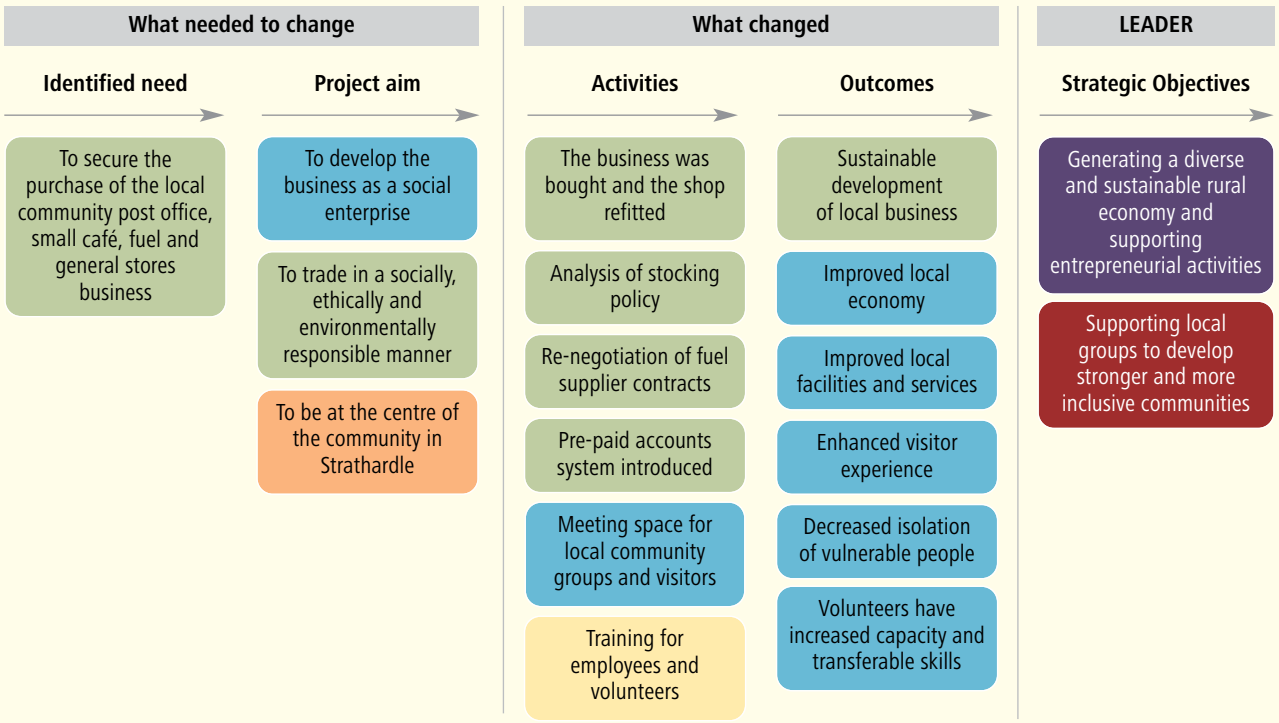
What needed to change

Identified need

To secure the purchase of the local community post office, small café, fuel and general stores business

Project aim

To develop the business as a social enterprise

To trade in a socially, ethically and environmentally responsible manner

To be at the centre of the community in Strathardle

What changed

Activities

The business was bought and the shop refitted

Analysis of stocking policy

Re-negotiation of fuel supplier contracts

Pre-paid accounts system introduced

Meeting space for local community groups and visitors

Training for employees and volunteers

Outcomes

Sustainable development of local business

Improved local economy

Improved local facilities and services

Enhanced visitor experience

Decreased isolation of vulnerable people

Volunteers have increased capacity and transferable skills

LEADER

Strategic Objectives

Generating a diverse and sustainable rural economy and supporting entrepreneurial activities

Supporting local groups to develop stronger and more inclusive communities